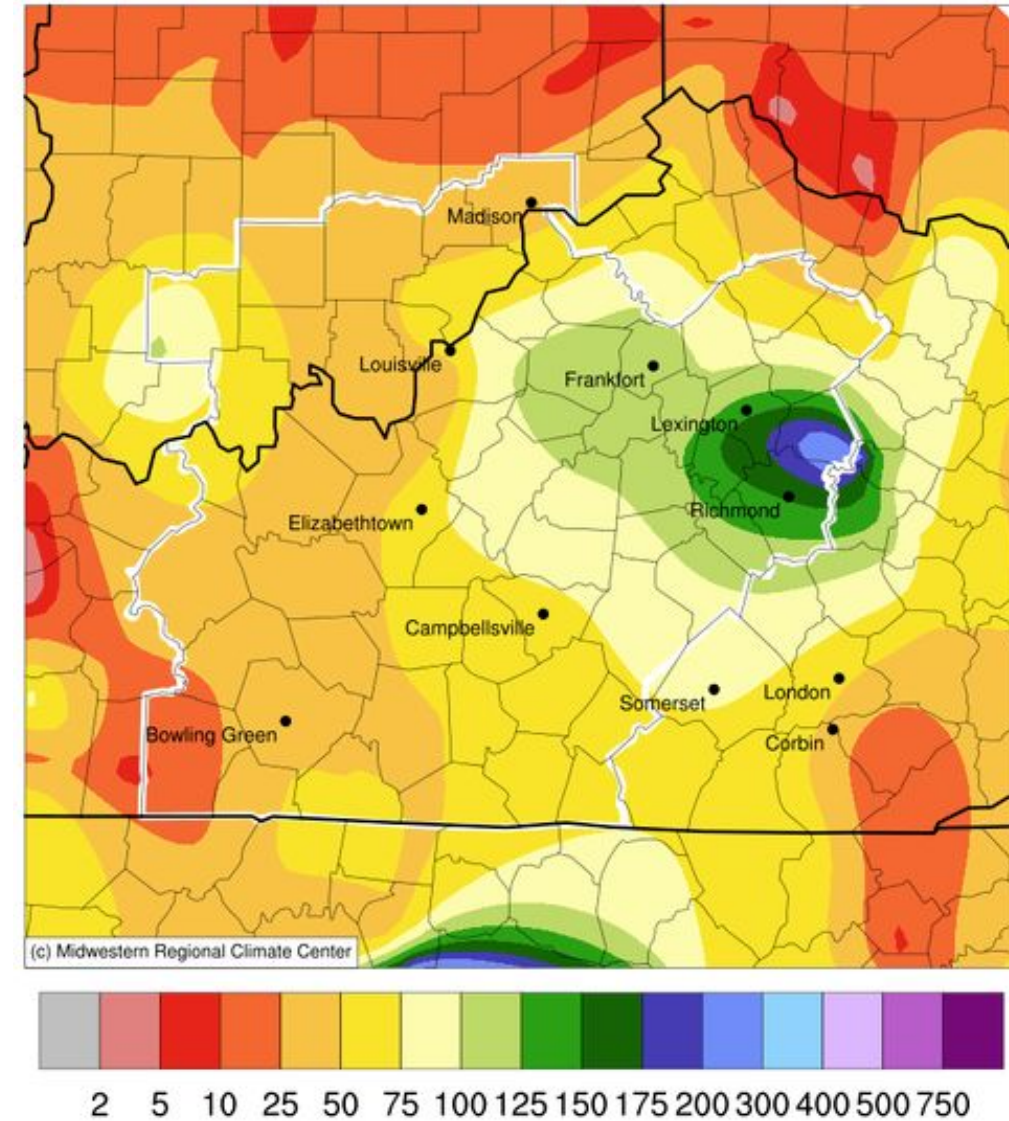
Madison
Louisville
Frankfort
Lexington
Richmond
Elizabethtown
Campbellsville
Somerset
London
Corbin
Bowling Green
(c) Midwestern Regional Climate Center

2 5 10 25 50 75 100 125 150 175 200 300 400 500 750